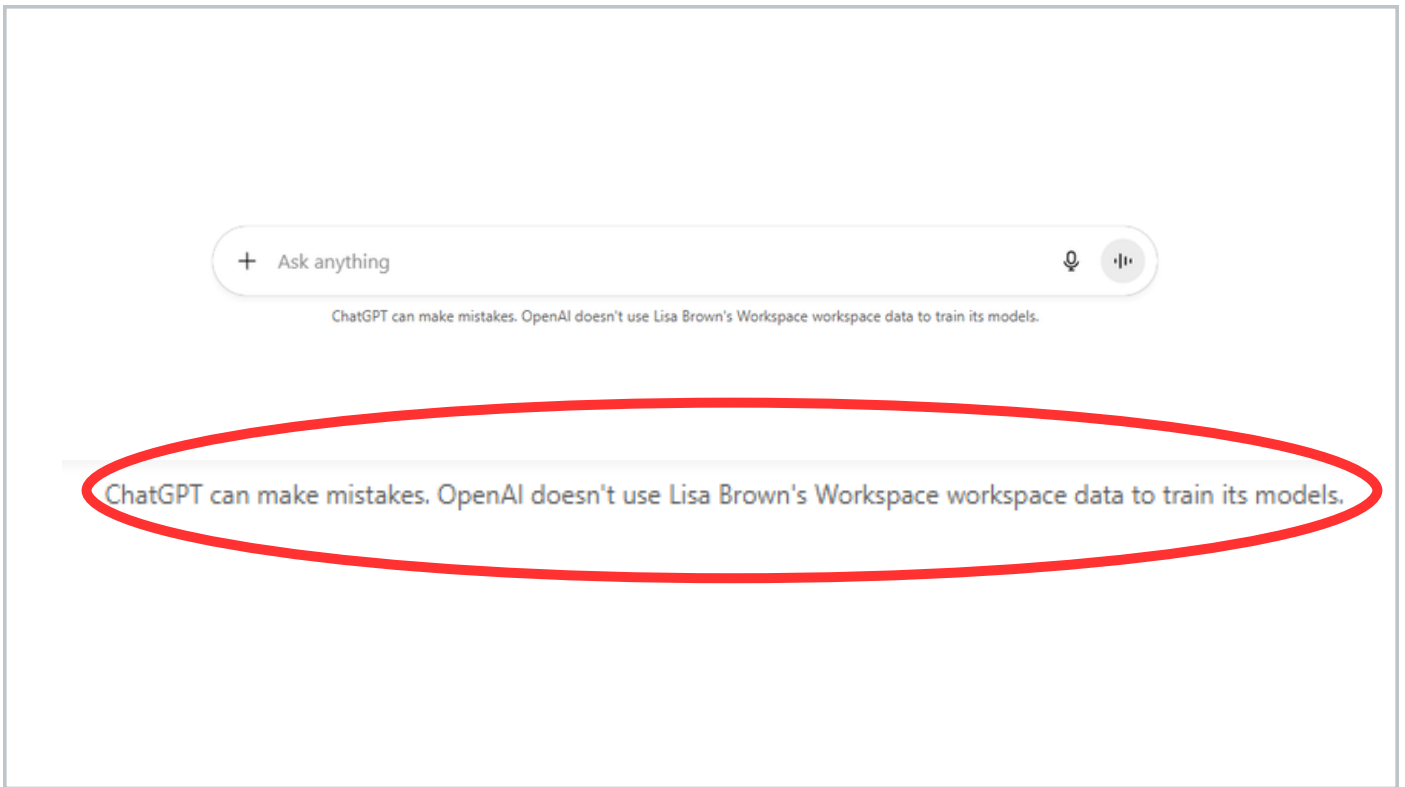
+ Ask anything

ChatGPT can make mistakes. OpenAI doesn't use Lisa Brown's Workspace workspace data to train its models.

ChatGPT can make mistakes. OpenAI doesn't use Lisa Brown's Workspace workspace data to train its models.